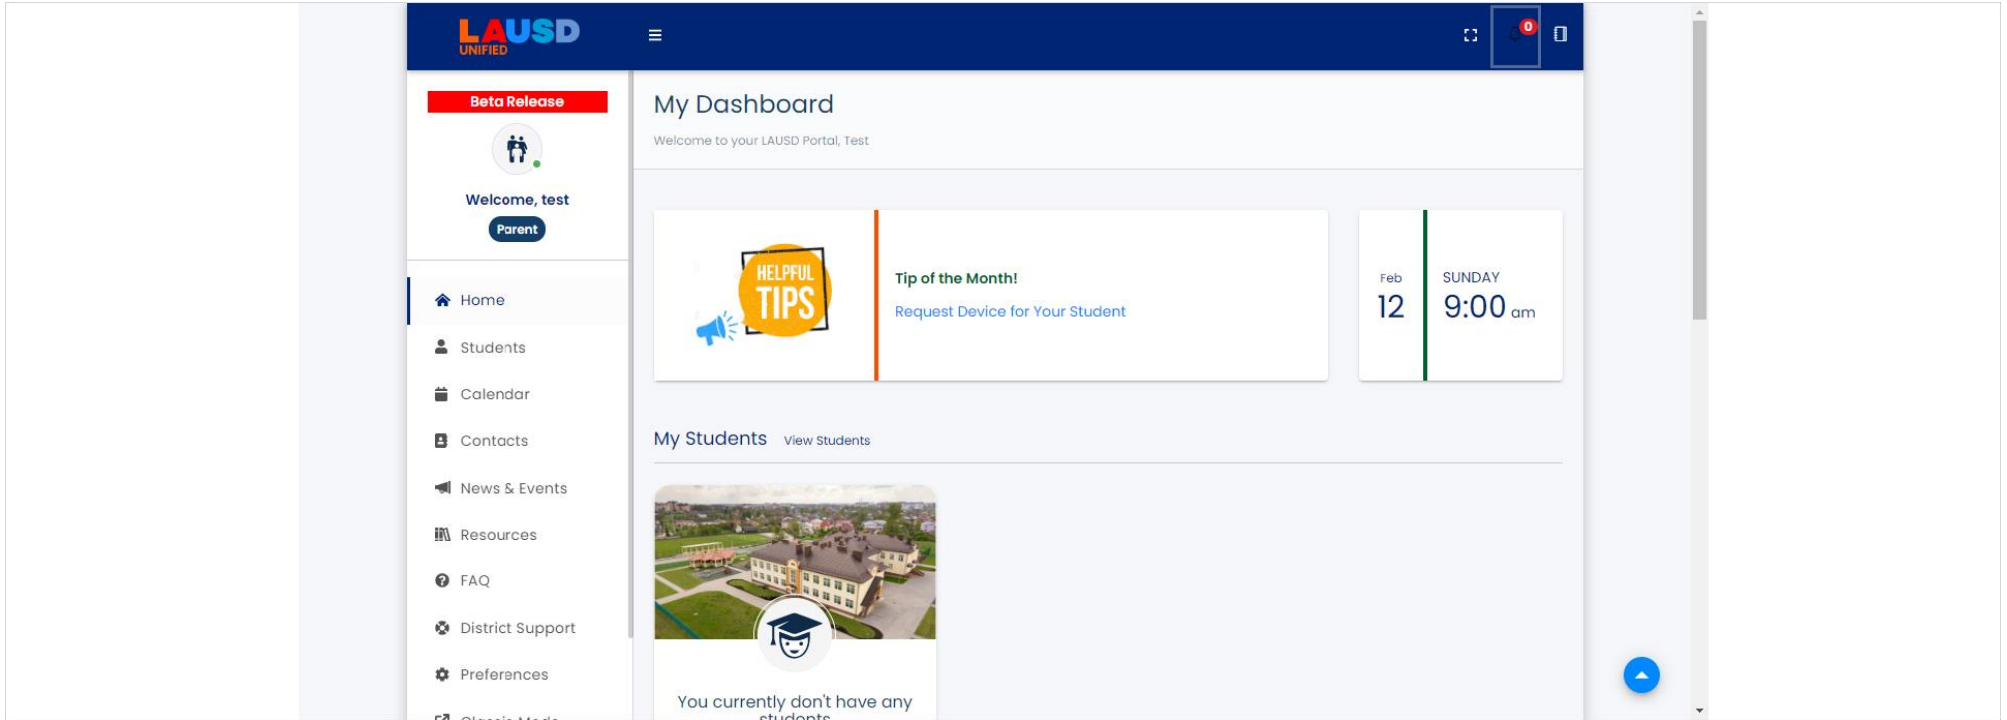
LAUSD UNIFIED

0

Beta Release

Welcome, test

Parent

Home

Students

Calendar

Contacts

News & Events

Resources

FAQ

District Support

Preferences

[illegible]

My Dashboard

Welcome to your LAUSD Portal, Test

HELPFUL TIPS

Tip of the Month!

Request Device for Your Student

Feb
12

SUNDAY
9:00 am

My Students View Students

You currently don't have any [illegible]